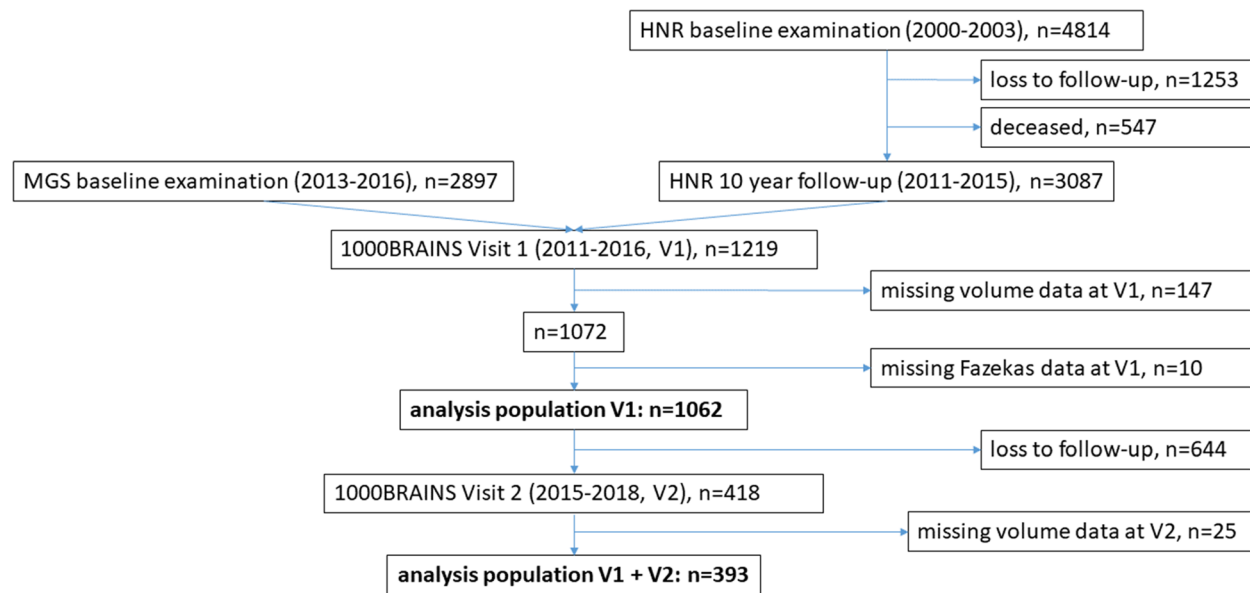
HNR baseline examination (2000-2003), n=4814

loss to follow-up, n=1253

deceased, n=547

MGS baseline examination (2013-2016), n=2897

HNR 10 year follow-up (2011-2015), n=3087

1000BRAINS Visit 1 (2011-2016, V1), n=1219

missing volume data at V1, n=147

n=1072

missing Fazekas data at V1, n=10

**analysis population V1: n=1062**

loss to follow-up, n=644

1000BRAINS Visit 2 (2015-2018, V2), n=418

missing volume data at V2, n=25

**analysis population V1 + V2: n=393**